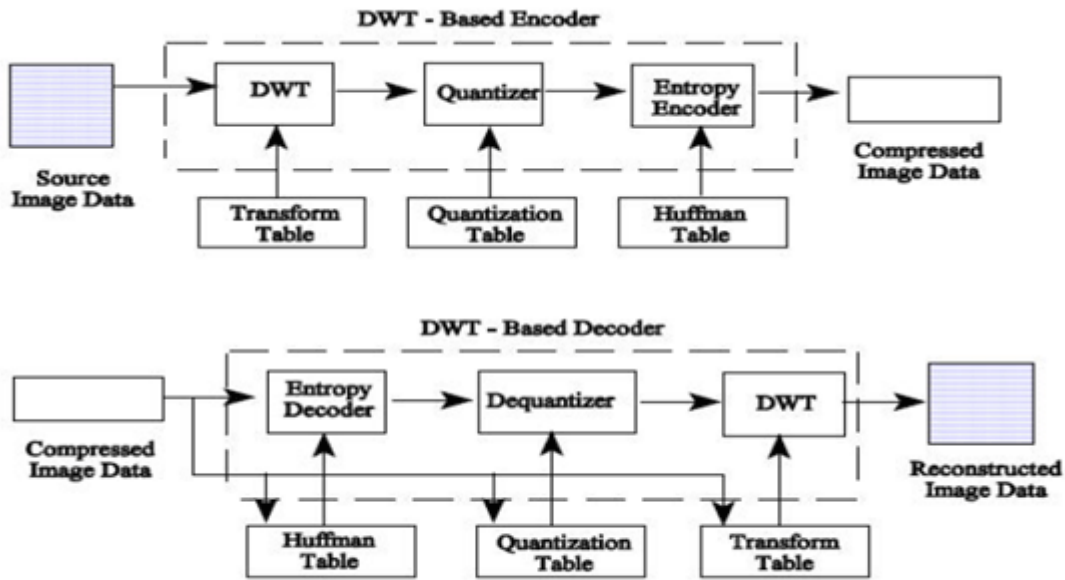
DWT - Based Encoder

DWT

Quantizer

Entropy Encoder

Source Image Data

Compressed Image Data

Transform Table

Quantization Table

Huffman Table

DWT - Based Decoder

Entropy Decoder

Dequantizer

DWT

Compressed Image Data

Reconstructed Image Data

Huffman Table

Quantization Table

Transform Table